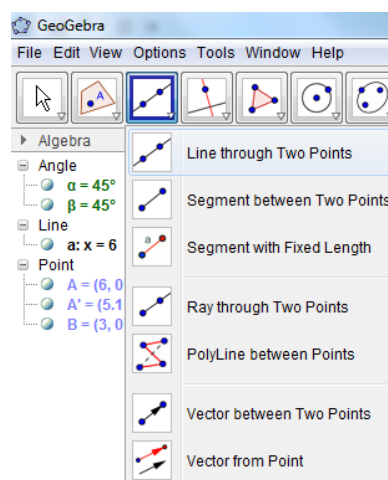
GeoGebra

File Edit View Options Tools Window Help

Algebra
Angle
α = 45°
β = 45°
Line
a: x = 6
Point
A = (6, 0
A' = (5.1
B = (3, 0

Line through Two Points
Segment between Two Points
Segment with Fixed Length
Ray through Two Points
PolyLine between Points
Vector between Two Points
Vector from Point